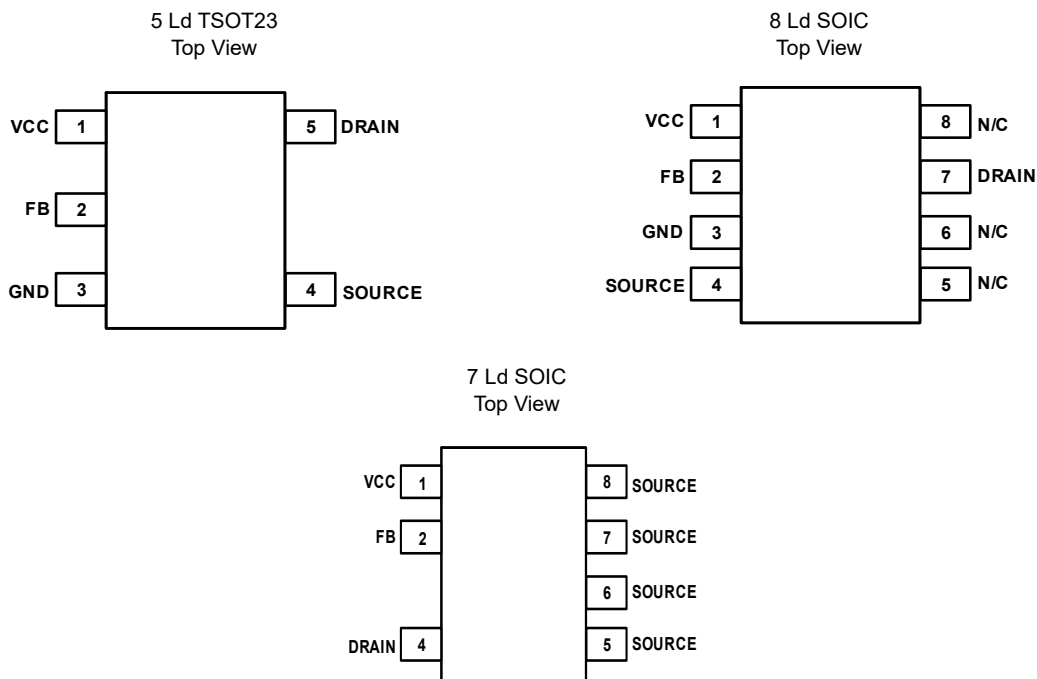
5 Ld TSOT23
Top View

VCC 1
FB 2
GND 3
5 DRAIN
4 SOURCE

8 Ld SOIC
Top View

VCC 1
FB 2
GND 3
SOURCE 4
8 N/C
7 DRAIN
6 N/C
5 N/C

7 Ld SOIC
Top View

VCC 1
FB 2
DRAIN 4
8 SOURCE
7 SOURCE
6 SOURCE
5 SOURCE